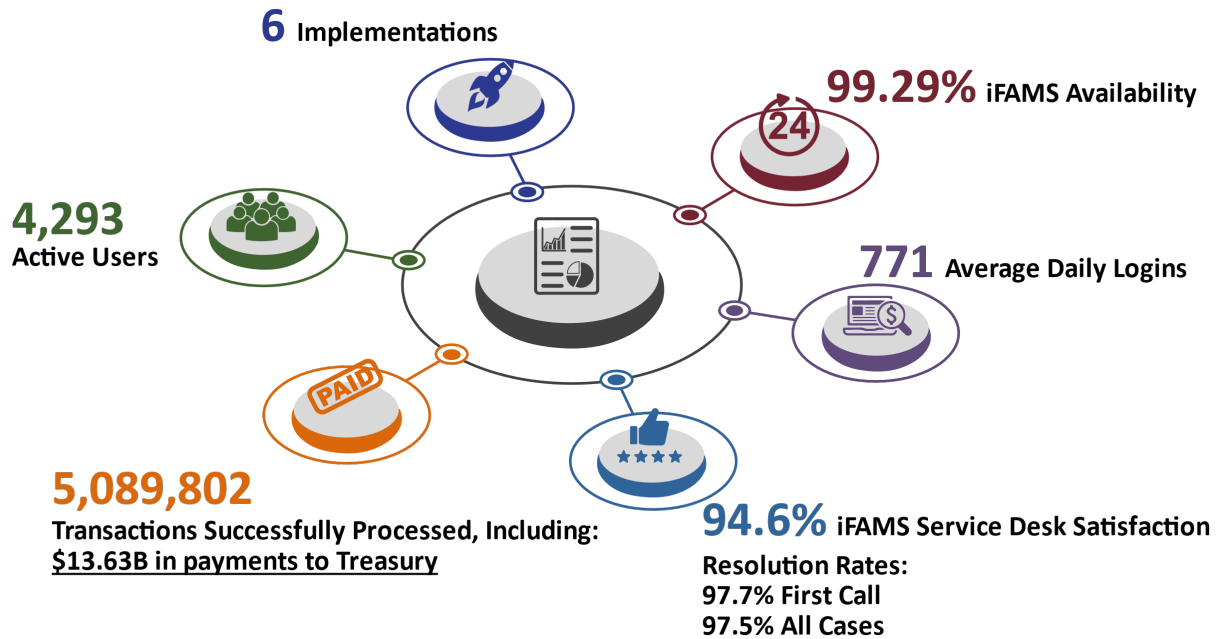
6 Implementations

99.29% iFAMS Availability

24

4,293
Active Users

771 Average Daily Logins

PAID

5,089,802
Transactions Successfully Processed, Including:
$13.63B in payments to Treasury

94.6% iFAMS Service Desk Satisfaction

Resolution Rates:
97.7% First Call
97.5% All Cases